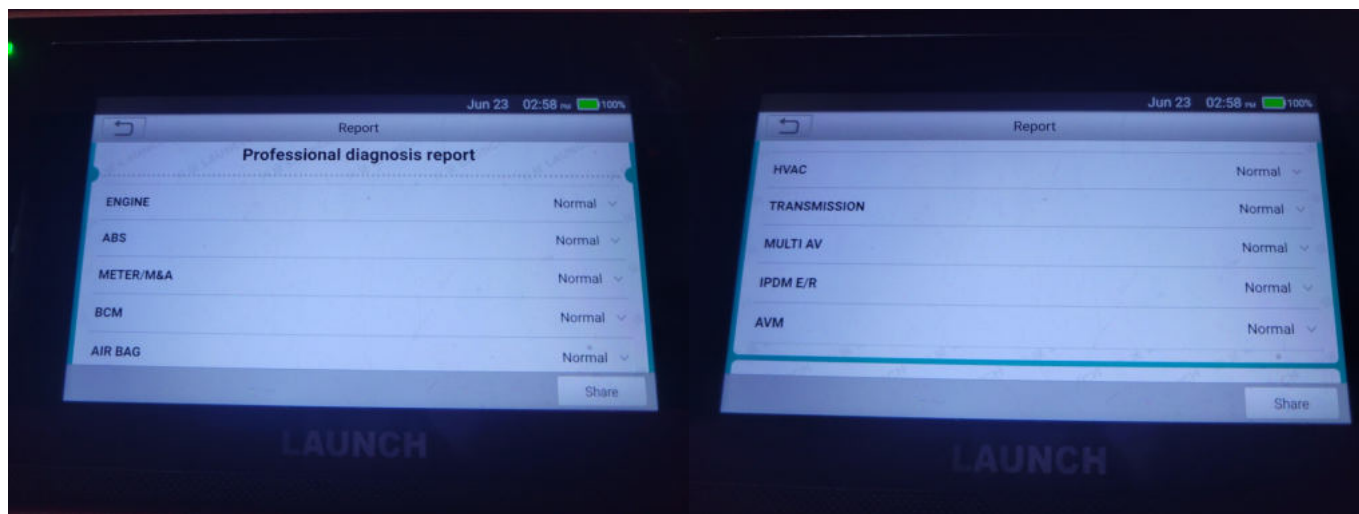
Jun 23 02:58 PM 100%

Report

Professional diagnosis report

ENGINE Normal

ABS Normal

METER/M&A Normal

BCM Normal

AIR BAG Normal

Share

LAUNCH

Jun 23 02:58 PM 100%

Report

HVAC Normal

TRANSMISSION Normal

MULTI AV Normal

IPDM E/R Normal

AVM Normal

Share

LAUNCH